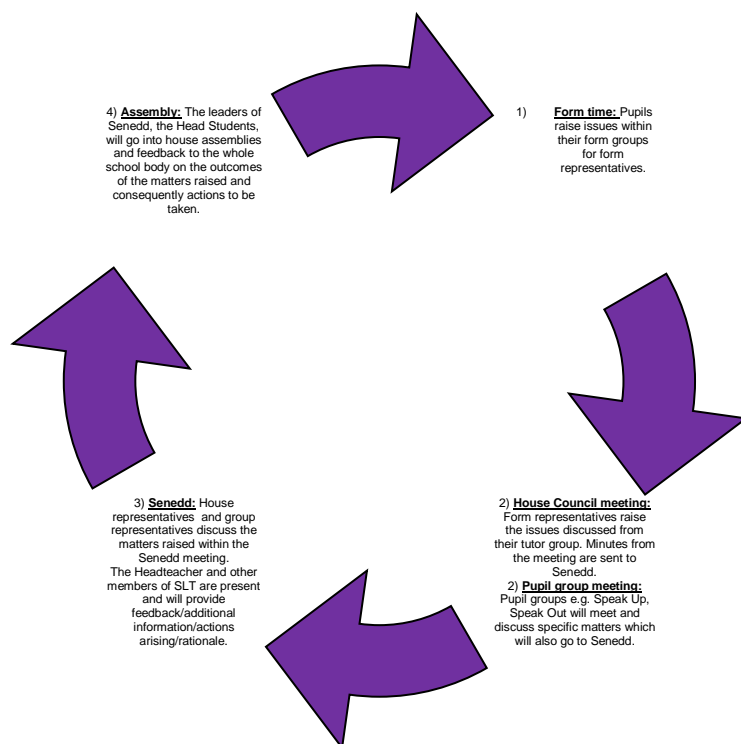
4) **Assembly:** The leaders of Senedd, the Head Students, will go into house assemblies and feedback to the whole school body on the outcomes of the matters raised and consequently actions to be taken.

1) **Form time:** Pupils raise issues within their form groups for form representatives.

2) **House Council meeting:** Form representatives raise the issues discussed from their tutor group. Minutes from the meeting are sent to Senedd.
2) **Pupil group meeting:** Pupil groups e.g. Speak Up, Speak Out will meet and discuss specific matters which will also go to Senedd.

3) **Senedd:** House representatives and group representatives discuss the matters raised within the Senedd meeting.
The Headteacher and other members of SLT are present and will provide feedback/additional information/actions arising/rationale.